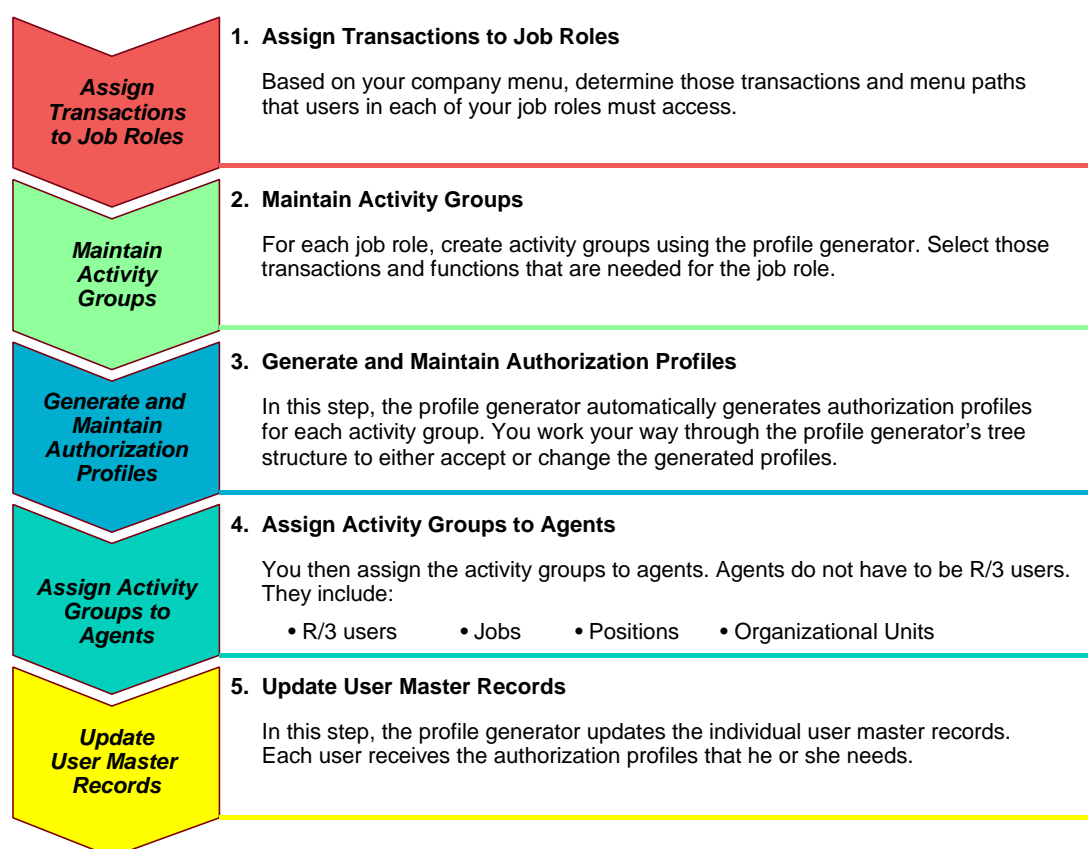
Assign Transactions to Job Roles

1. Assign Transactions to Job Roles

Based on your company menu, determine those transactions and menu paths that users in each of your job roles must access.

Maintain Activity Groups

2. Maintain Activity Groups

For each job role, create activity groups using the profile generator. Select those transactions and functions that are needed for the job role.

Generate and Maintain Authorization Profiles

3. Generate and Maintain Authorization Profiles

In this step, the profile generator automatically generates authorization profiles for each activity group. You work your way through the profile generator's tree structure to either accept or change the generated profiles.

Assign Activity Groups to Agents

4. Assign Activity Groups to Agents

You then assign the activity groups to agents. Agents do not have to be R/3 users. They include:

• R/3 users • Jobs • Positions • Organizational Units

Update User Master Records

5. Update User Master Records

In this step, the profile generator updates the individual user master records. Each user receives the authorization profiles that he or she needs.